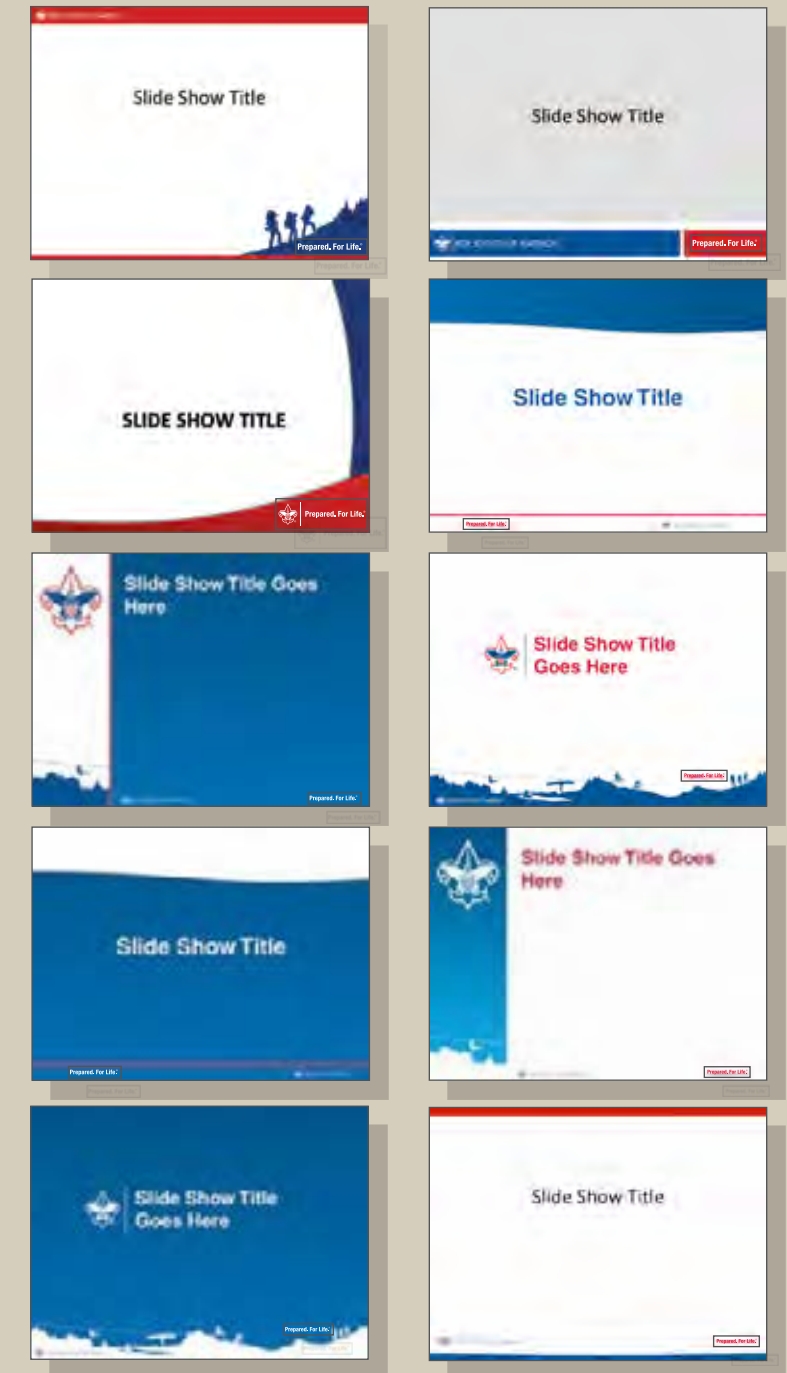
Slide Show Title

Prepared. For Life.

Slide Show Title

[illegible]

Prepared. For Life.

SLIDE SHOW TITLE

Prepared. For Life.

Slide Show Title

Prepared. For Life.

Slide Show Title Goes Here

Prepared. For Life.

Slide Show Title Goes Here

Prepared. For Life.

Slide Show Title

Prepared. For Life.

Slide Show Title Goes Here

Prepared. For Life.

Slide Show Title Goes Here

Prepared. For Life.

Slide Show Title

Prepared. For Life.